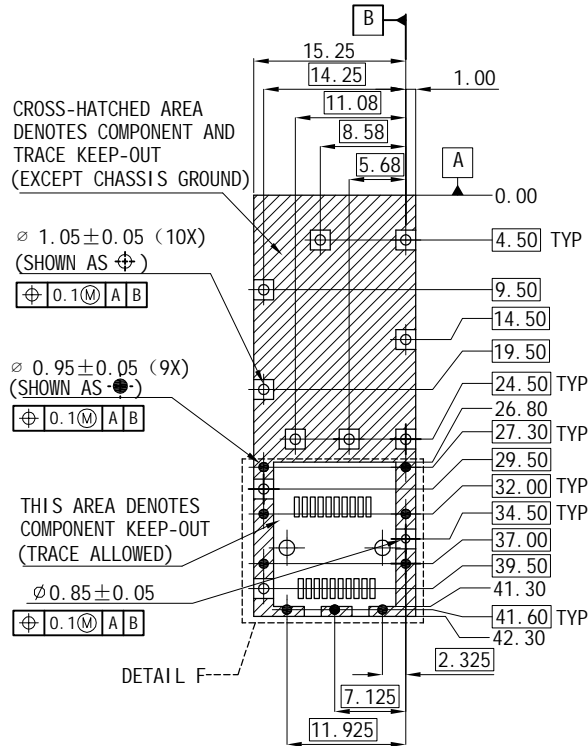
B

15.25

14.25

1.00

CROSS-HATCHED AREA DENOTES COMPONENT AND TRACE KEEP-OUT (EXCEPT CHASSIS GROUND)

11.08

8.58

5.68

A

0.00

$\varnothing$ 1.05$\pm$0.05 (10X) (SHOWN AS $\oplus$)

| $\oplus$ | 0.1Ⓜ | A | B |
|---|---|---|---|

4.50 TYP

9.50

14.50

$\varnothing$ 0.95$\pm$0.05 (9X) (SHOWN AS ●)

| $\oplus$ | 0.1Ⓜ | A | B |
|---|---|---|---|

19.50

24.50 TYP

26.80

27.30 TYP

29.50

THIS AREA DENOTES COMPONENT KEEP-OUT (TRACE ALLOWED)

32.00 TYP

34.50 TYP

37.00

39.50

$\varnothing$0.85$\pm$0.05

| $\oplus$ | 0.1Ⓜ | A | B |
|---|---|---|---|

41.30

41.60 TYP

42.30

DETAIL F

2.325

7.125

11.925